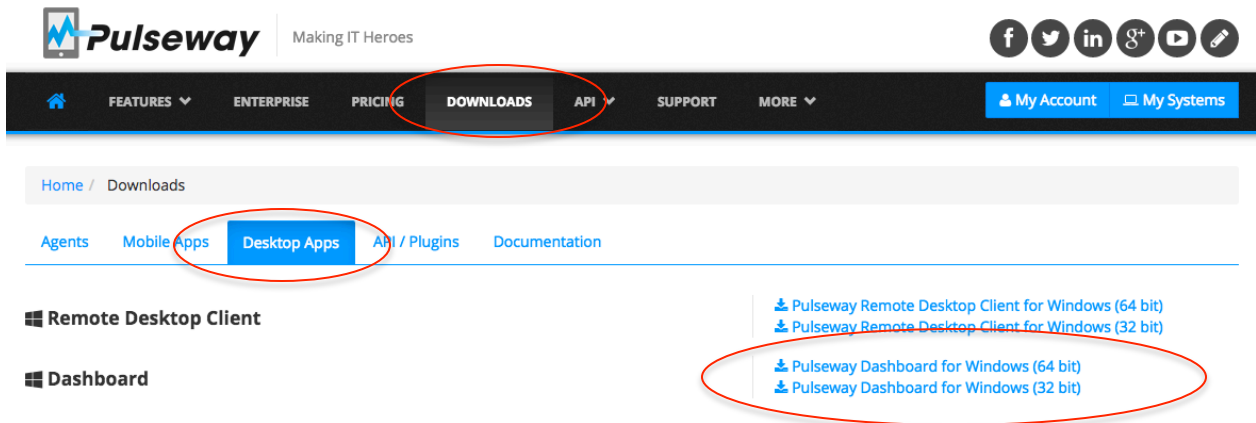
Pulseway
Making IT Heroes

FEATURES
ENTERPRISE
PRICING
DOWNLOADS
API
SUPPORT
MORE
My Account
My Systems

Home / Downloads

Agents
Mobile Apps
Desktop Apps
API / Plugins
Documentation

Remote Desktop Client

Dashboard

Pulseway Remote Desktop Client for Windows (64 bit)
Pulseway Remote Desktop Client for Windows (32 bit)

Pulseway Dashboard for Windows (64 bit)
Pulseway Dashboard for Windows (32 bit)